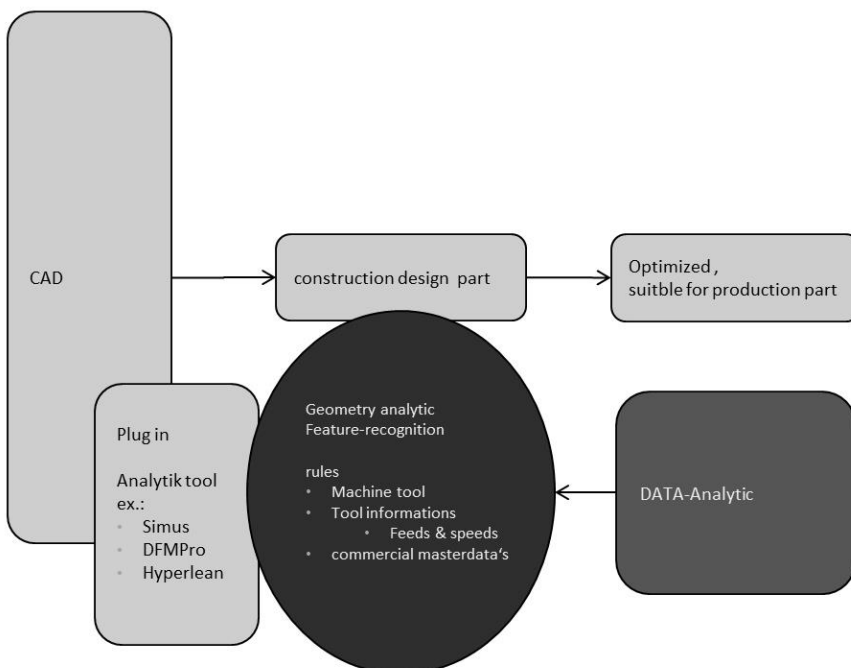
CAD

construction design part

Optimized ,
suitble for production part

Plug in

Analytik tool ex.:
• Simus
• DFMPro
• Hyperlean

Geometry analytic
Feature-recognition

rules
• Machine tool
• Tool informations
  • Feeds & speeds
• commercial masterdata's

DATA-Analytic